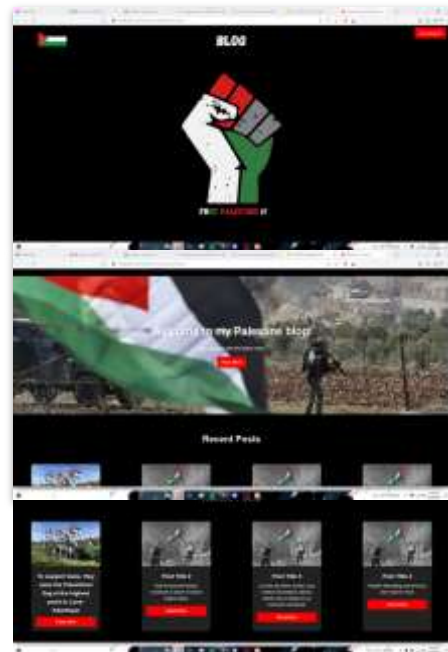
BLOG

FREE PALESTINE

Welcome to my Palestine blog

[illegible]

Recent Posts

To support Gaza, they raise the Palestinian flag at the highest peaks in Lower Galilee

Read More

Post Title 2

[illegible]

Read More

Post Title 3

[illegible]

Read More

Post Title 4

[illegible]

Read More